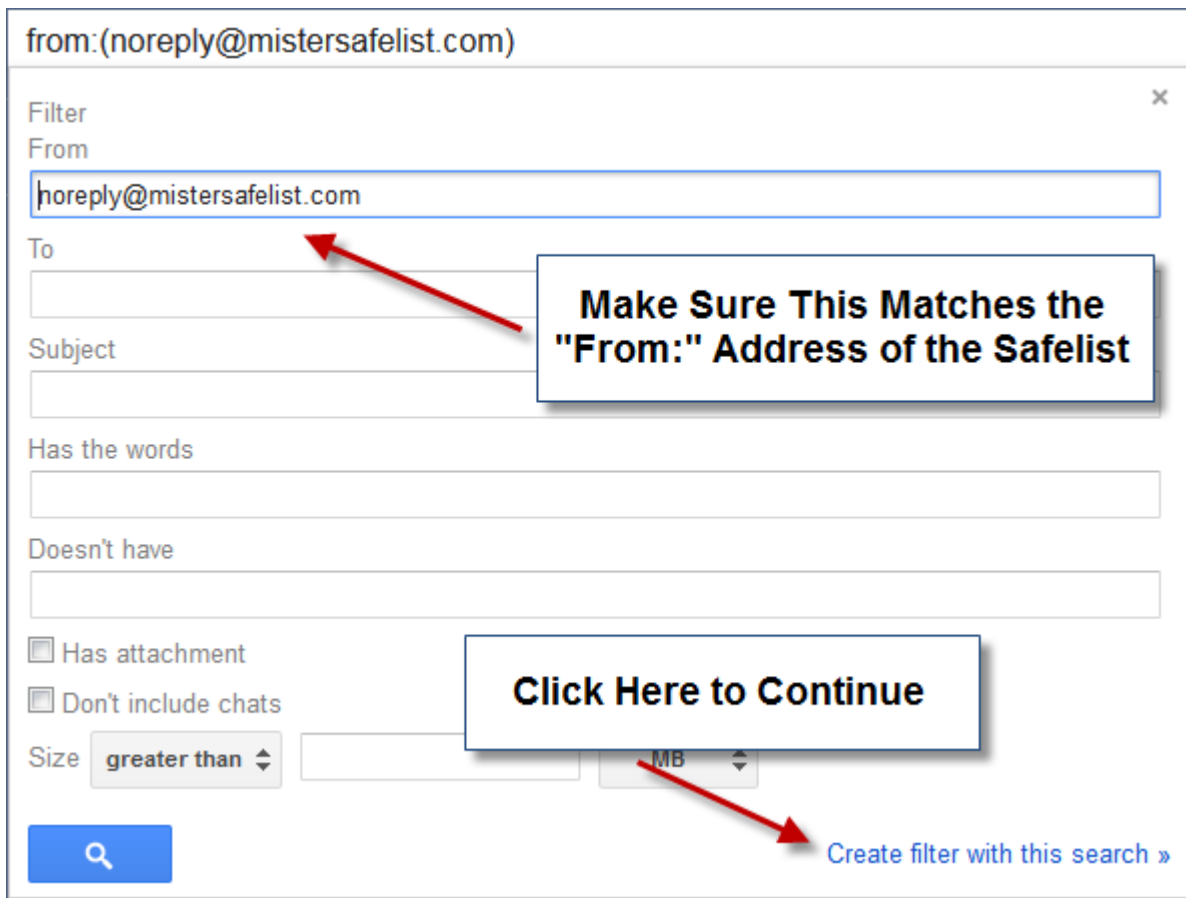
from:(noreply@mistersafelist.com)

Filter

×

From

noreply@mistersafelist.com

To

Make Sure This Matches the "From:" Address of the Safelist

Subject

Has the words

Doesn't have

Has attachment

Don't include chats

Click Here to Continue

Size greater than

MB

Create filter with this search »